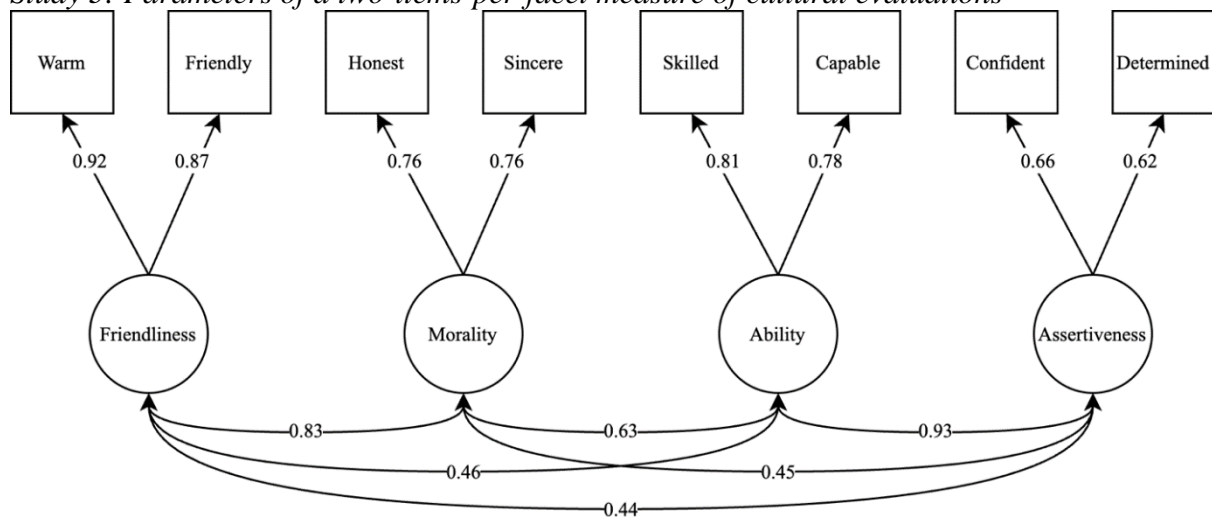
Study 3: Parameters of a two-items-per-facet measure of cultural evaluations

Warm
Friendly
Honest
Sincere
Skilled
Capable
Confident
Determined

0.92
0.87
0.76
0.76
0.81
0.78
0.66
0.62

Friendliness
Morality
Ability
Assertiveness

0.83
0.63
0.93
0.46
0.45
0.44